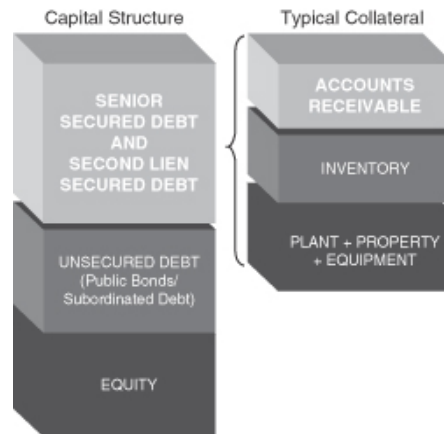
Capital Structure

SENIOR SECURED DEBT AND SECOND LIEN SECURED DEBT

UNSECURED DEBT (Public Bonds/ Subordinated Debt)

EQUITY

Typical Collateral

ACCOUNTS RECEIVABLE

INVENTORY

PLANT + PROPERTY + EQUIPMENT